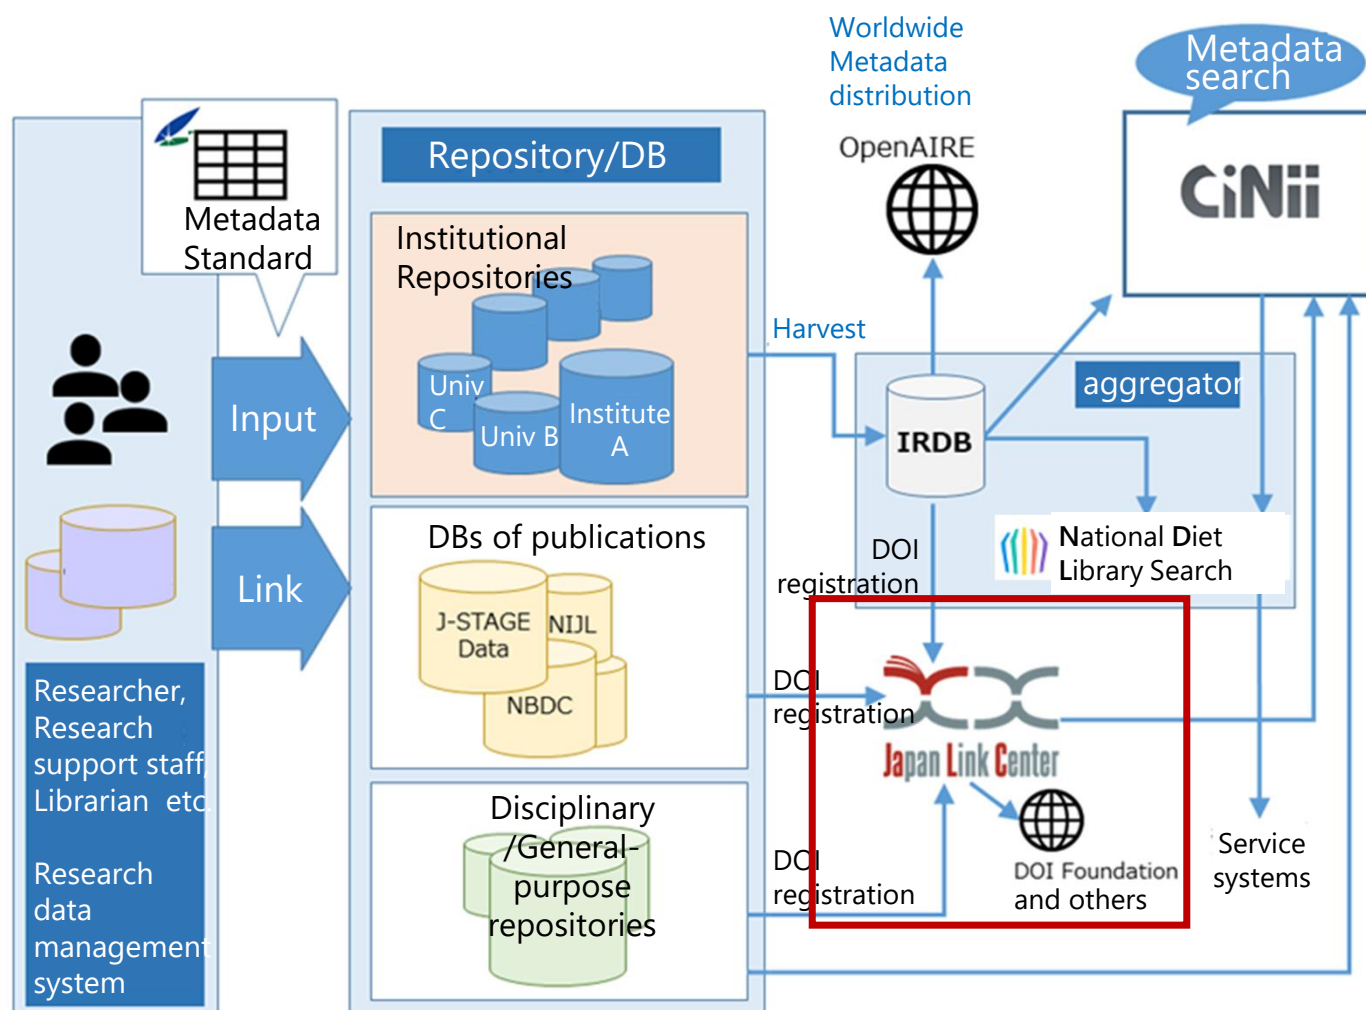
Worldwide Metadata distribution

Metadata search

Metadata Standard

Repository/DB

OpenAIRE

CiNii

Institutional Repositories

Univ C

Univ B

Institute A

Harvest

aggregator

Input

IRDB

DBs of publications

J-STAGE Data

NIJL

NBDC

DOI registration

National Diet Library Search

Link

DOI registration

Japan Link Center

Researcher, Research support staff, Librarian etc

Research data management system

Disciplinary /General-purpose repositories

DOI registration

DOI Foundation and others

Service systems